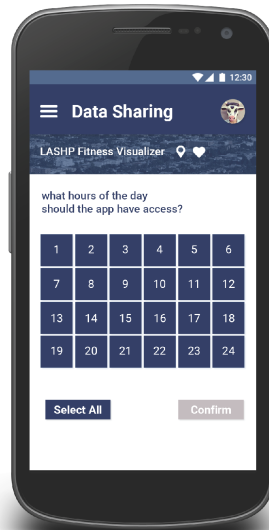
12:30

Data Sharing

LASHP Fitness Visualizer

what hours of the day should the app have access?

| 1 | 2 | 3 | 4 | 5 | 6 |
|---|---|---|---|---|---|
| 7 | 8 | 9 | 10 | 11 | 12 |
| 13 | 14 | 15 | 16 | 17 | 18 |
| 19 | 20 | 21 | 22 | 23 | 24 |

Select All

Confirm